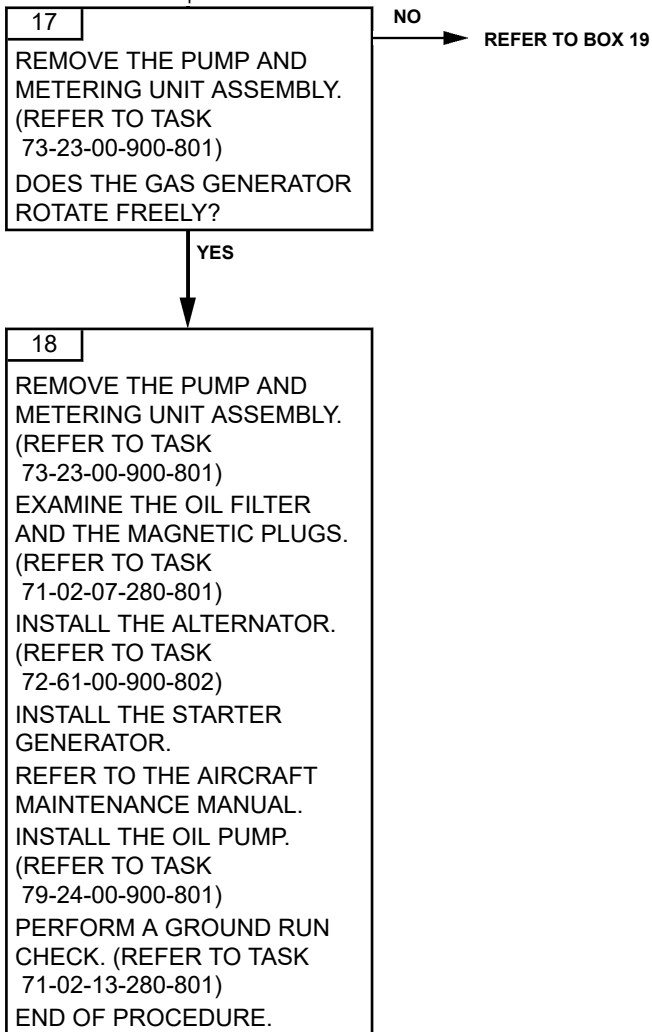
17

REMOVE THE PUMP AND METERING UNIT ASSEMBLY. (REFER TO TASK 73-23-00-900-801)

DOES THE GAS GENERATOR ROTATE FREELY?

NO

REFER TO BOX 19

YES

18

REMOVE THE PUMP AND METERING UNIT ASSEMBLY. (REFER TO TASK 73-23-00-900-801)

EXAMINE THE OIL FILTER AND THE MAGNETIC PLUGS. (REFER TO TASK 71-02-07-280-801)

INSTALL THE ALTERNATOR. (REFER TO TASK 72-61-00-900-802)

INSTALL THE STARTER GENERATOR.

REFER TO THE AIRCRAFT MAINTENANCE MANUAL.

INSTALL THE OIL PUMP. (REFER TO TASK 79-24-00-900-801)

PERFORM A GROUND RUN CHECK. (REFER TO TASK 71-02-13-280-801)

END OF PROCEDURE.